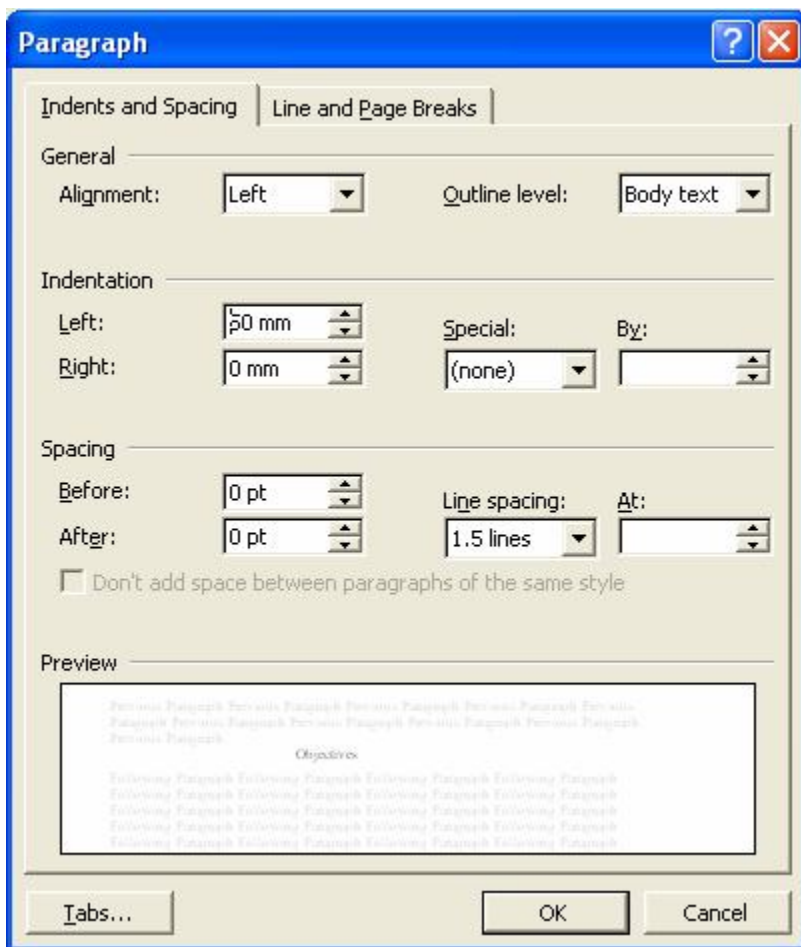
Paragraph

Indents and Spacing | Line and Page Breaks

General

Alignment: Left

Outline level: Body text

Indentation

Left: 50 mm

Right: 0 mm

Special: (none)

By:

Spacing

Before: 0 pt

After: 0 pt

Line spacing: 1.5 lines

At:

Don't add space between paragraphs of the same style

Preview

Previous Paragraph Previous Paragraph Previous Paragraph Previous Paragraph Previous Paragraph Previous Paragraph Previous Paragraph Previous Paragraph Previous Paragraph

Objectives

Following Paragraph Following Paragraph Following Paragraph Following Paragraph Following Paragraph Following Paragraph Following Paragraph Following Paragraph Following Paragraph Following Paragraph Following Paragraph Following Paragraph Following Paragraph Following Paragraph Following Paragraph Following Paragraph Following Paragraph Following Paragraph Following Paragraph Following Paragraph

Tabs... OK Cancel